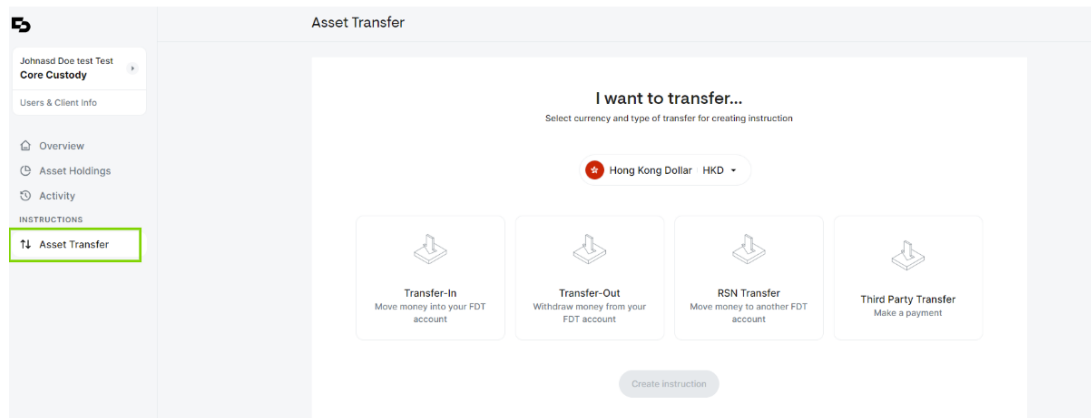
Johnasd Doe test Test
Core Custody

Users & Client Info

Overview
Asset Holdings
Activity
INSTRUCTIONS
Asset Transfer

Asset Transfer

I want to transfer...
Select currency and type of transfer for creating instruction

Hong Kong Dollar HKD

Transfer-In
Move money into your FDT account

Transfer-Out
Withdraw money from your FDT account

RSN Transfer
Move money to another FDT account

Third Party Transfer
Make a payment

Create instruction